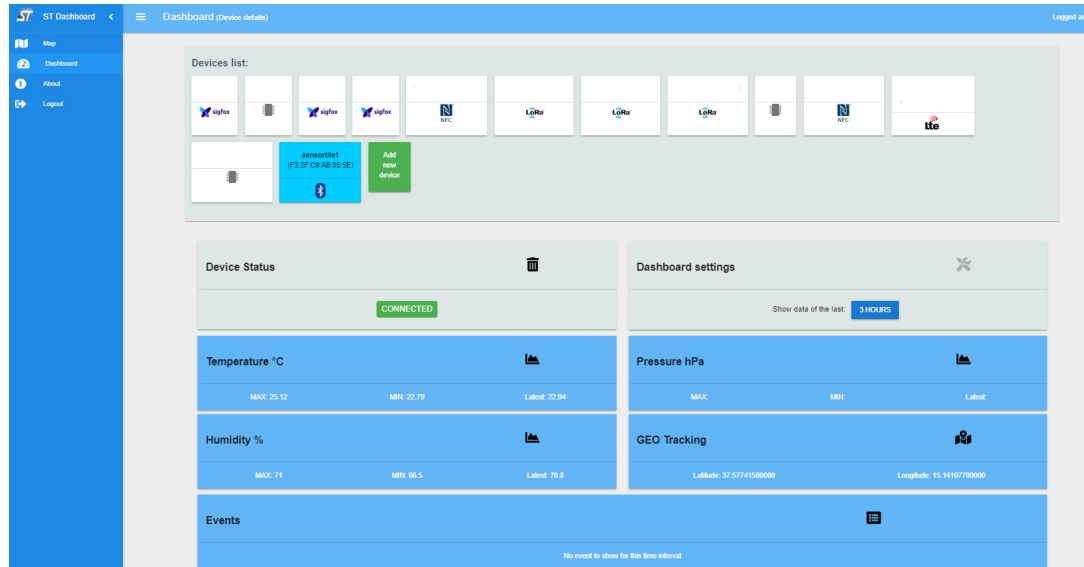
ST Dashboard

Map
Dashboard
About
Logout

Dashboard (Device details)

Logged a

Devices list:

sigfox
sigfox
sigfox
NFC
LoRa
LoRa
LoRa
NFC
lte

sensortile1 (F3:2F:C9:AB:85:5E)

Add new device

Device Status

CONNECTED

Dashboard settings

Show data of the last: 3 HOURS

Temperature °C

MAX: 25.12 MIN: 22.79 Latest: 22.94

Pressure hPa

MAX: MIN: Latest:

Humidity %

MAX: 71 MIN: 66.5 Latest: 70.8

GEO Tracking

Latitude: 37.57741500000 Longitude: 15.14107700000

Events

No event to show for this time interval